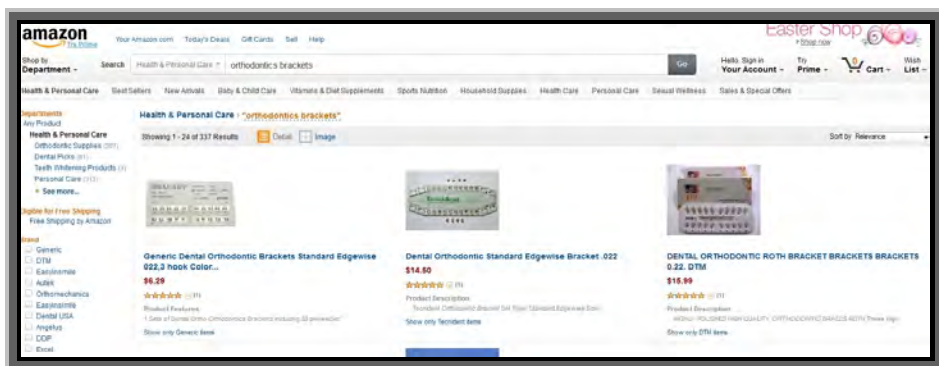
amazon
Try Prime
Your Amazon.com Today's Deals Gift Cards Sell Help
Easter Shop
› Shop now
Shop by Department
Search Health & Personal Care orthodontics brackets
Go
Hello. Sign in Your Account
Try Prime
0 Cart
Wish List
Health & Personal Care Best Sellers New Arrivals Baby & Child Care Vitamins & Diet Supplements Sports Nutrition Household Supplies Health Care Personal Care Sexual Wellness Sales & Special Offers

Departments
Any Product
Health & Personal Care
Orthodontic Supplies (307)
Dental Picks (61)
Teeth Whitening Products (1)
Personal Care (312)
See more...

Eligible for Free Shipping
Free Shipping by Amazon

Brand
Generic
DTM
Easyinsmile
Aubek
Orthomechanics
Easyinsmile
Dental USA
Angelus
ODP
Excel

Health & Personal Care › "orthodontics brackets"
Showing 1 - 24 of 337 Results
Detail
Image
Sort by Relevance

Generic Dental Orthodontic Brackets Standard Edgewise 022,3 hook Color...
$6.29
(11)
Product Features
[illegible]
Show only Generic items

Dental Orthodontic Standard Edgewise Bracket .022
$14.50
(5)
Product Description
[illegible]
Show only Tecnident items

DENTAL ORTHODONTIC ROTH BRACKET BRACKETS BRACKETS 0.22. DTM
$15.99
(1)
Product Description
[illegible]
Show only DTM items